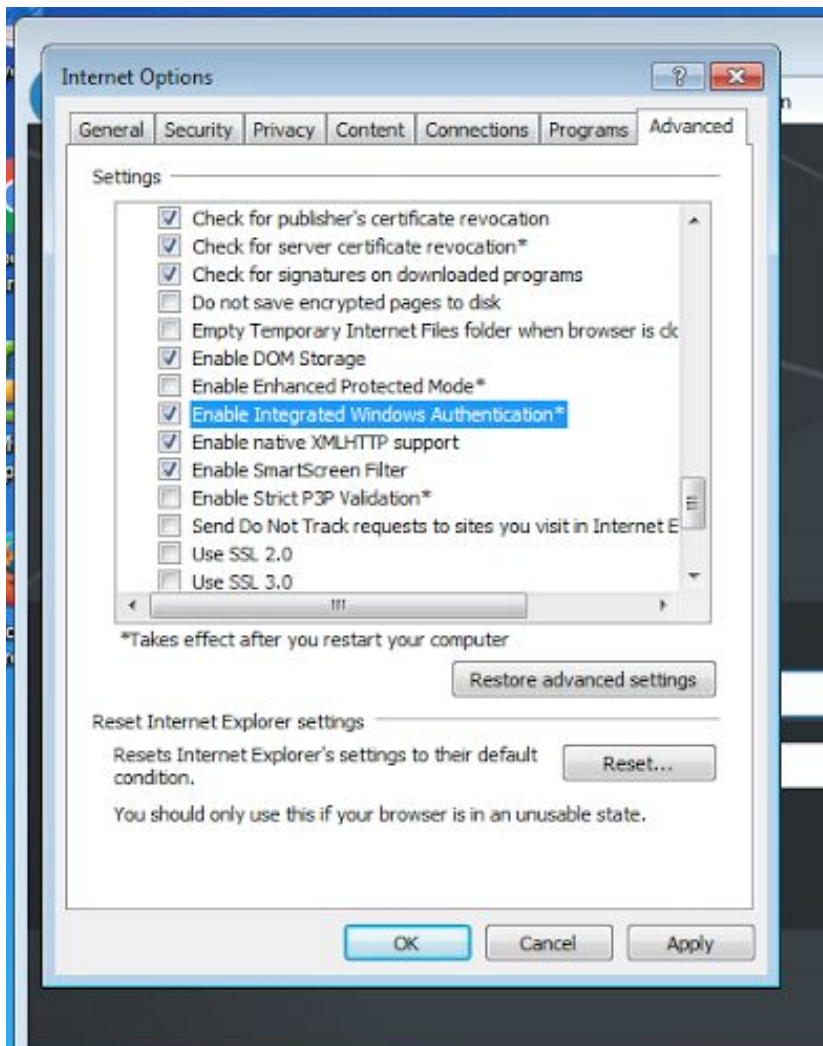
Internet Options

?

General | Security | Privacy | Content | Connections | Programs | Advanced

Settings

Check for publisher's certificate revocation
Check for server certificate revocation*
Check for signatures on downloaded programs
Do not save encrypted pages to disk
Empty Temporary Internet Files folder when browser is cl
Enable DOM Storage
Enable Enhanced Protected Mode*
Enable Integrated Windows Authentication*
Enable native XMLHTTP support
Enable SmartScreen Filter
Enable Strict P3P Validation*
Send Do Not Track requests to sites you visit in Internet E
Use SSL 2.0
Use SSL 3.0

*Takes effect after you restart your computer

Restore advanced settings

Reset Internet Explorer settings

Resets Internet Explorer's settings to their default condition.

Reset...

You should only use this if your browser is in an unusable state.

OK | Cancel | Apply